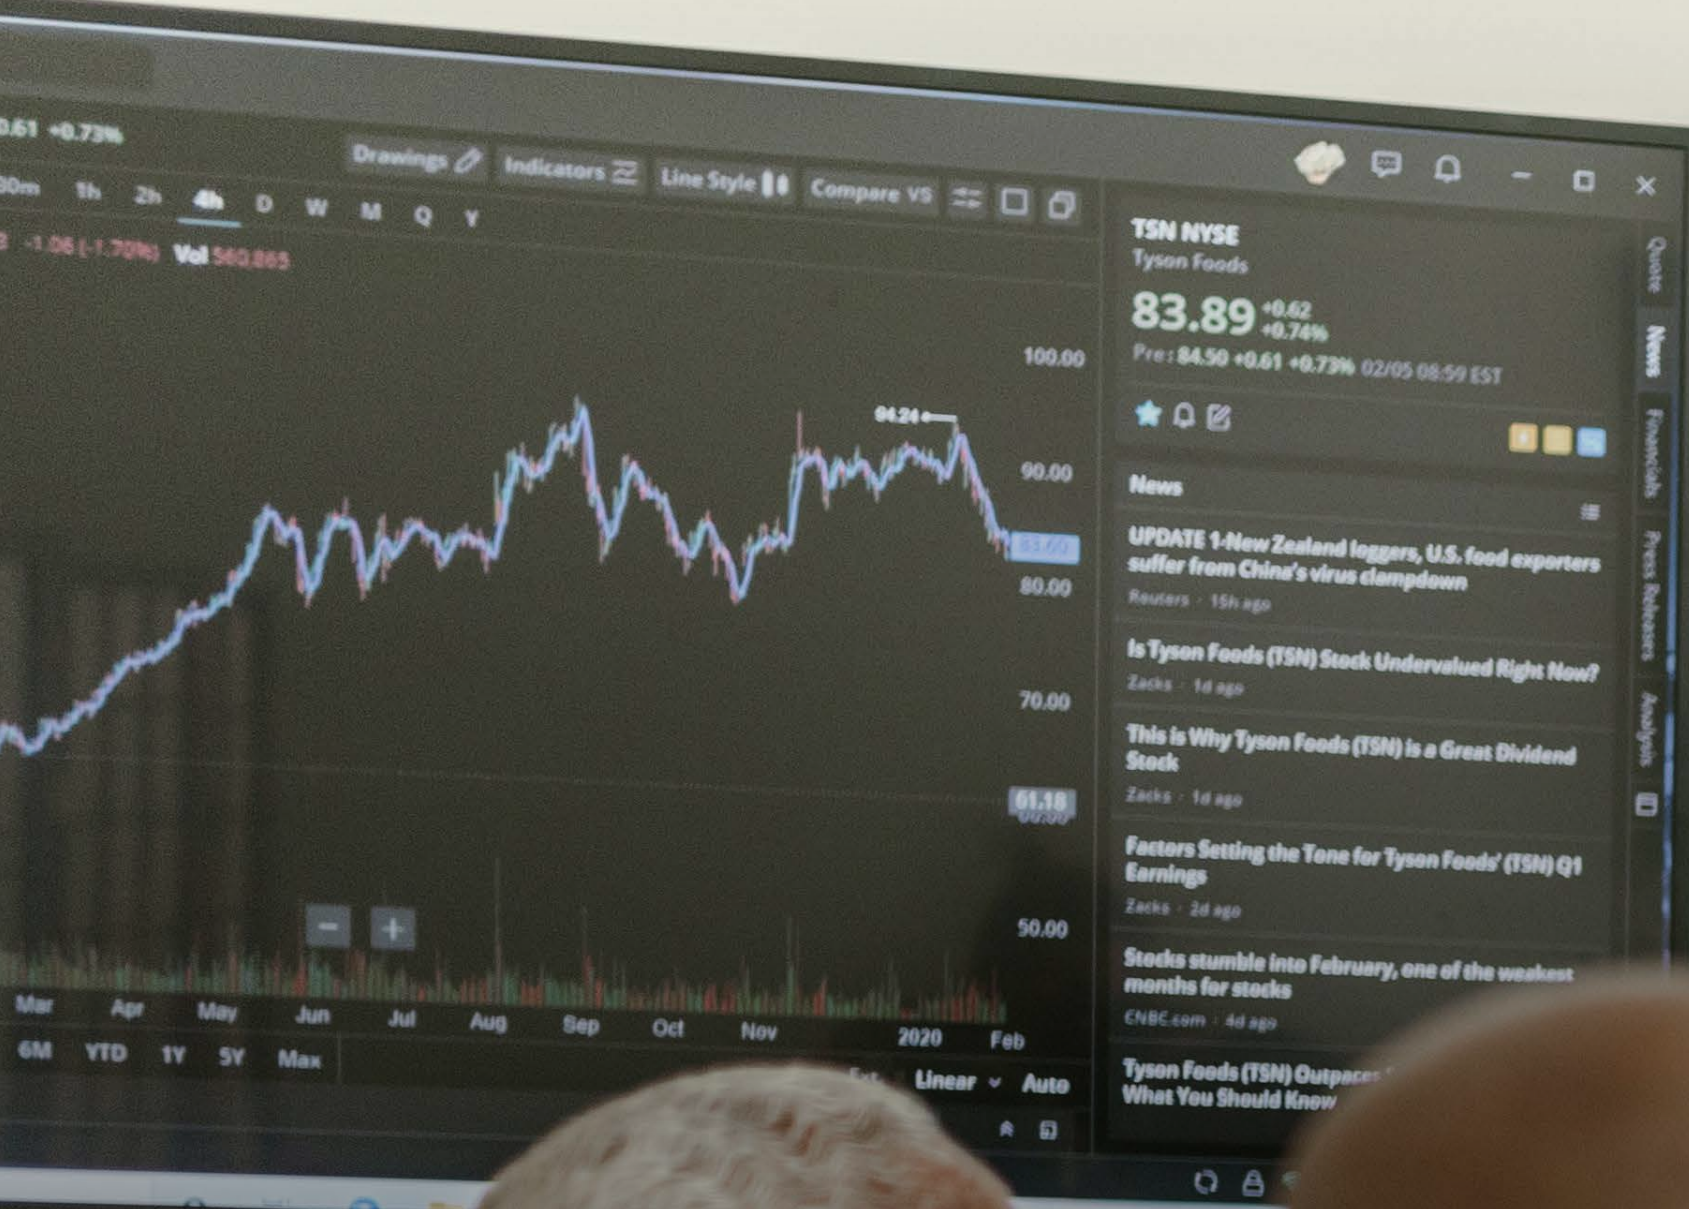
0.61 +0.73%

Drawings Indicators Line Style Compare VS

30m 1h 2h 4h D W M Q Y

-1.06 (-1.70%) Vol 560,865

94.24

100.00
90.00
80.00
70.00
61.18
50.00

Mar Apr May Jun Jul Aug Sep Oct Nov 2020 Feb

6M YTD 1Y 5Y Max

Linear Auto

TSN NYSE
Tyson Foods
83.89 +0.62 +0.74%
Pre: 84.50 +0.61 +0.73% 02/05 08:59 EST

News

UPDATE 1-New Zealand loggers, U.S. food exporters suffer from China's virus clampdown
Reuters · 15h ago

Is Tyson Foods (TSN) Stock Undervalued Right Now?
Zacks · 1d ago

This is Why Tyson Foods (TSN) is a Great Dividend Stock
Zacks · 1d ago

Factors Setting the Tone for Tyson Foods' (TSN) Q1 Earnings
Zacks · 2d ago

Stocks stumble into February, one of the weakest months for stocks
CNBC.com · 4d ago

Tyson Foods (TSN) Outpace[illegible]
What You Should Know

Quote News Financials Press Releases Analysis